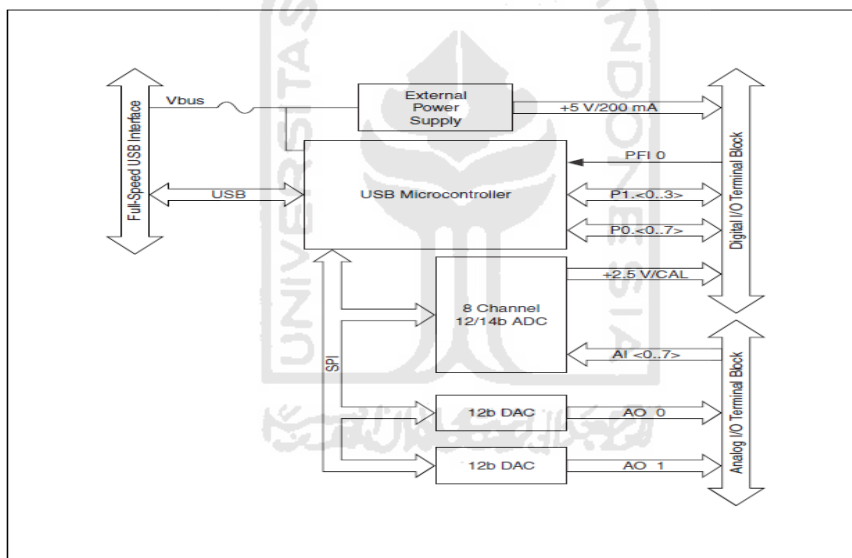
Full-Speed USB Interface

Vbus

External Power Supply

+5 V/200 mA

PFI 0

USB

USB Microcontroller

P1.<0..3>

P0.<0..7>

Digital I/O Terminal Block

+2.5 V/CAL

8 Channel 12/14b ADC

AI <0..7>

SPI

12b DAC

AO 0

12b DAC

AO 1

Analog I/O Terminal Block